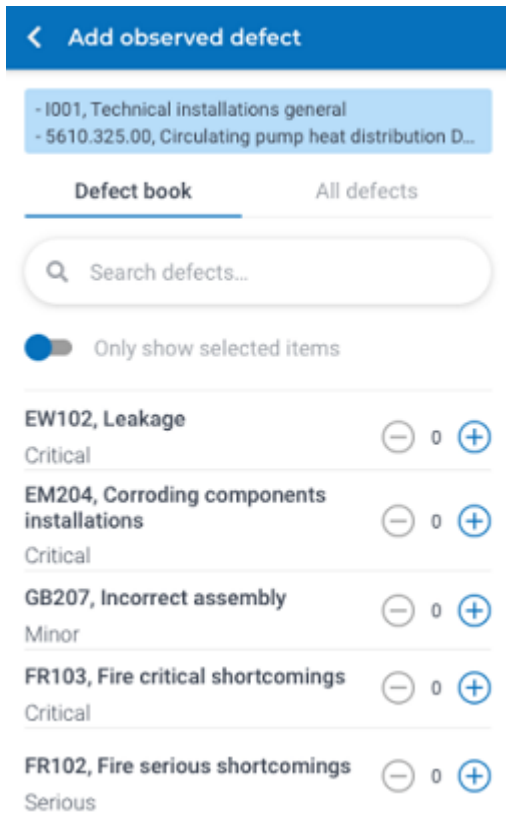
Add observed defect

- I001, Technical installations general
- 5610.325.00, Circulating pump heat distribution D...

Defect book
All defects

Search defects...

Only show selected items

EW102, Leakage
Critical
0

EM204, Corroding components installations
Critical
0

GB207, Incorrect assembly
Minor
0

FR103, Fire critical shortcomings
Critical
0

FR102, Fire serious shortcomings
Serious
0